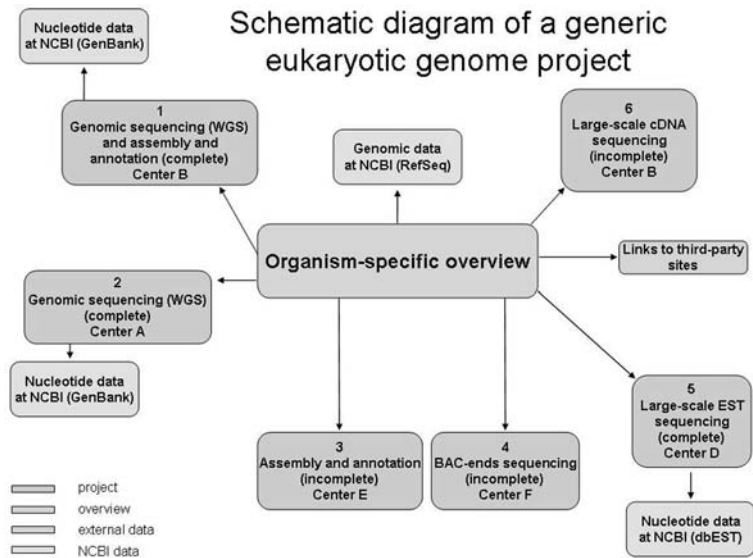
Schematic diagram of a generic eukaryotic genome project

Nucleotide data at NCBI (GenBank)

1
Genomic sequencing (WGS) and assembly and annotation (complete)
Center B

Genomic data at NCBI (RefSeq)

6
Large-scale cDNA sequencing (incomplete)
Center B

Organism-specific overview

Links to third-party sites

2
Genomic sequencing (WGS) (complete)
Center A

Nucleotide data at NCBI (GenBank)

5
Large-scale EST sequencing (complete)
Center D

3
Assembly and annotation (incomplete)
Center E

4
BAC-ends sequencing (incomplete)
Center F

Nucleotide data at NCBI (dbEST)

project
overview
external data
NCBI data